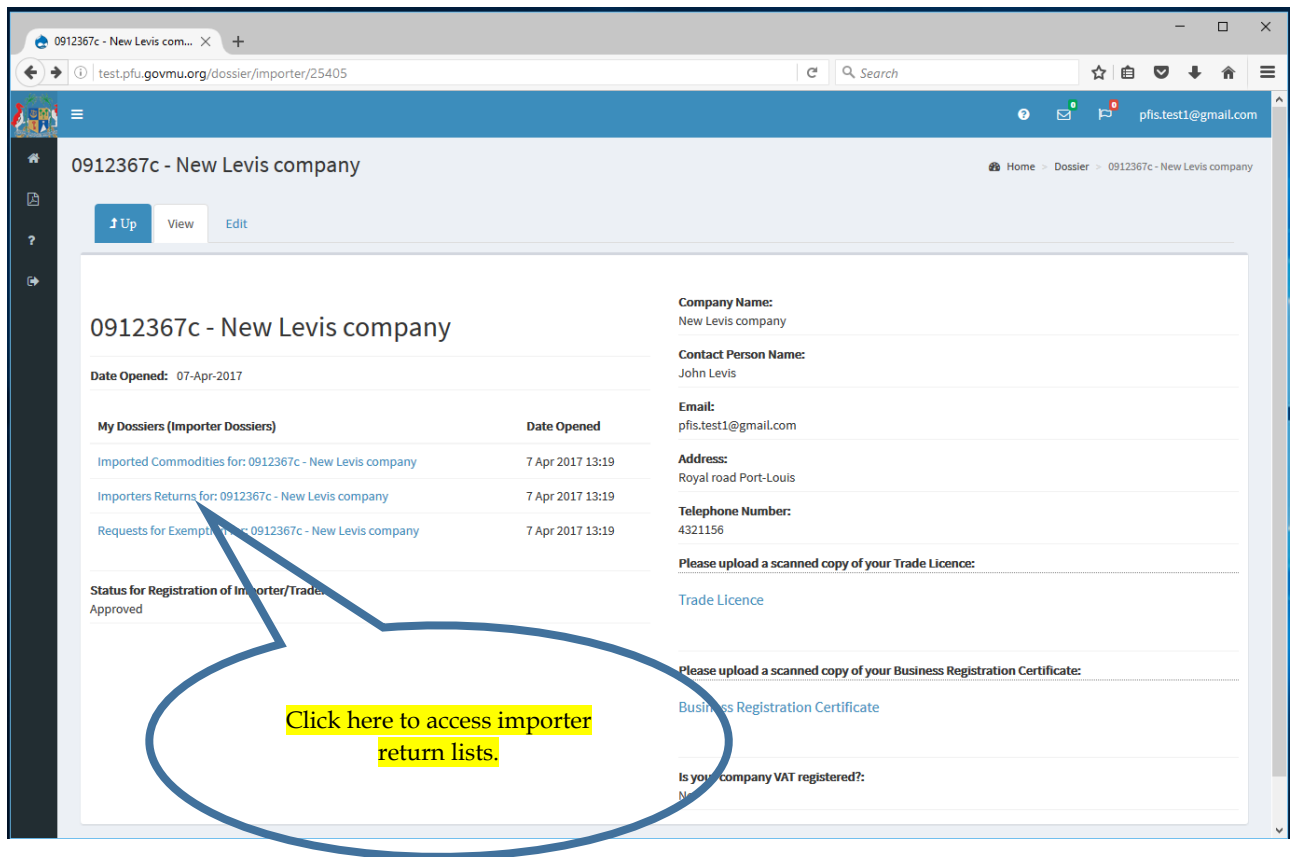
0912367c - New Levis com... ×
+

test.pfu.govmu.org/dossier/importer/25405

Search

0 0 pfis.test1@gmail.com

0912367c - New Levis company

Home > Dossier > 0912367c - New Levis company

Up
View
Edit

0912367c - New Levis company

Date Opened: 07-Apr-2017

| My Dossiers (Importer Dossiers) | Date Opened |
|---|---|
| Imported Commodities for: 0912367c - New Levis company | 7 Apr 2017 13:19 |
| Importers Returns for: 0912367c - New Levis company | 7 Apr 2017 13:19 |
| Requests for Exempt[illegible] 0912367c - New Levis company | 7 Apr 2017 13:19 |

Status for Registration of Im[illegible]porter/Trade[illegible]
Approved

Company Name:
New Levis company

Contact Person Name:
John Levis

Email:
pfis.test1@gmail.com

Address:
Royal road Port-Louis

Telephone Number:
4321156

Please upload a scanned copy of your Trade Licence:

Trade Licence

Please upload a scanned copy of your Business Registration Certificate:

Busi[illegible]ss Registration Certificate

Is you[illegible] company VAT registered?:
N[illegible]

Click here to access importer return lists.